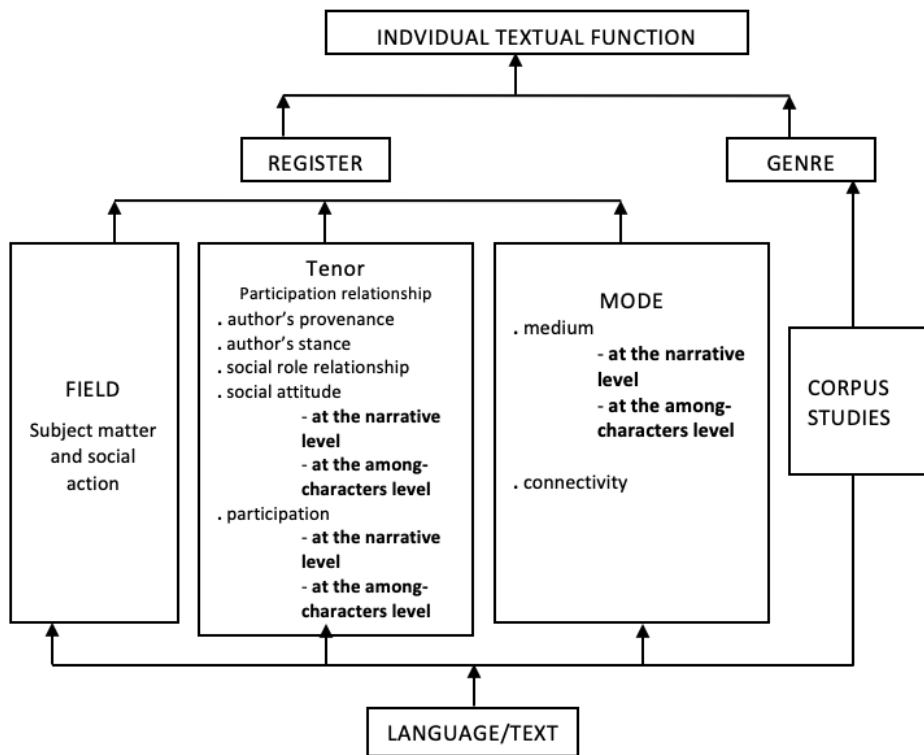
INDVIDUAL TEXTUAL FUNCTION

REGISTER

GENRE

FIELD

Subject matter and social action

Tenor

Participation relationship

. author's provenance

. author's stance

. social role relationship

. social attitude

- **at the narrative level**

- **at the among-characters level**

. participation

- **at the narrative level**

- **at the among-characters level**

MODE

. medium

- **at the narrative level**

- **at the among-characters level**

. connectivity

CORPUS STUDIES

LANGUAGE/TEXT